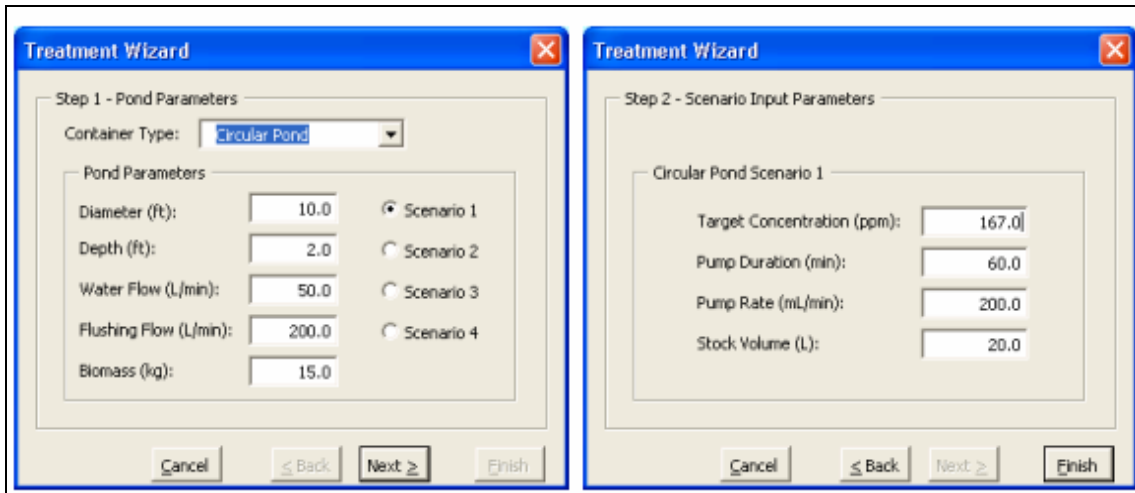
Treatment Wizard

Step 1 - Pond Parameters

Container Type: Circular Pond

Pond Parameters

Diameter (ft): 10.0

Depth (ft): 2.0

Water Flow (L/min): 50.0

Flushing Flow (L/min): 200.0

Biomass (kg): 15.0

Scenario 1

Scenario 2

Scenario 3

Scenario 4

Cancel | < Back | Next > | Finish

Treatment Wizard

Step 2 - Scenario Input Parameters

Circular Pond Scenario 1

Target Concentration (ppm): 167.0

Pump Duration (min): 60.0

Pump Rate (mL/min): 200.0

Stock Volume (L): 20.0

Cancel | < Back | Next > | Finish